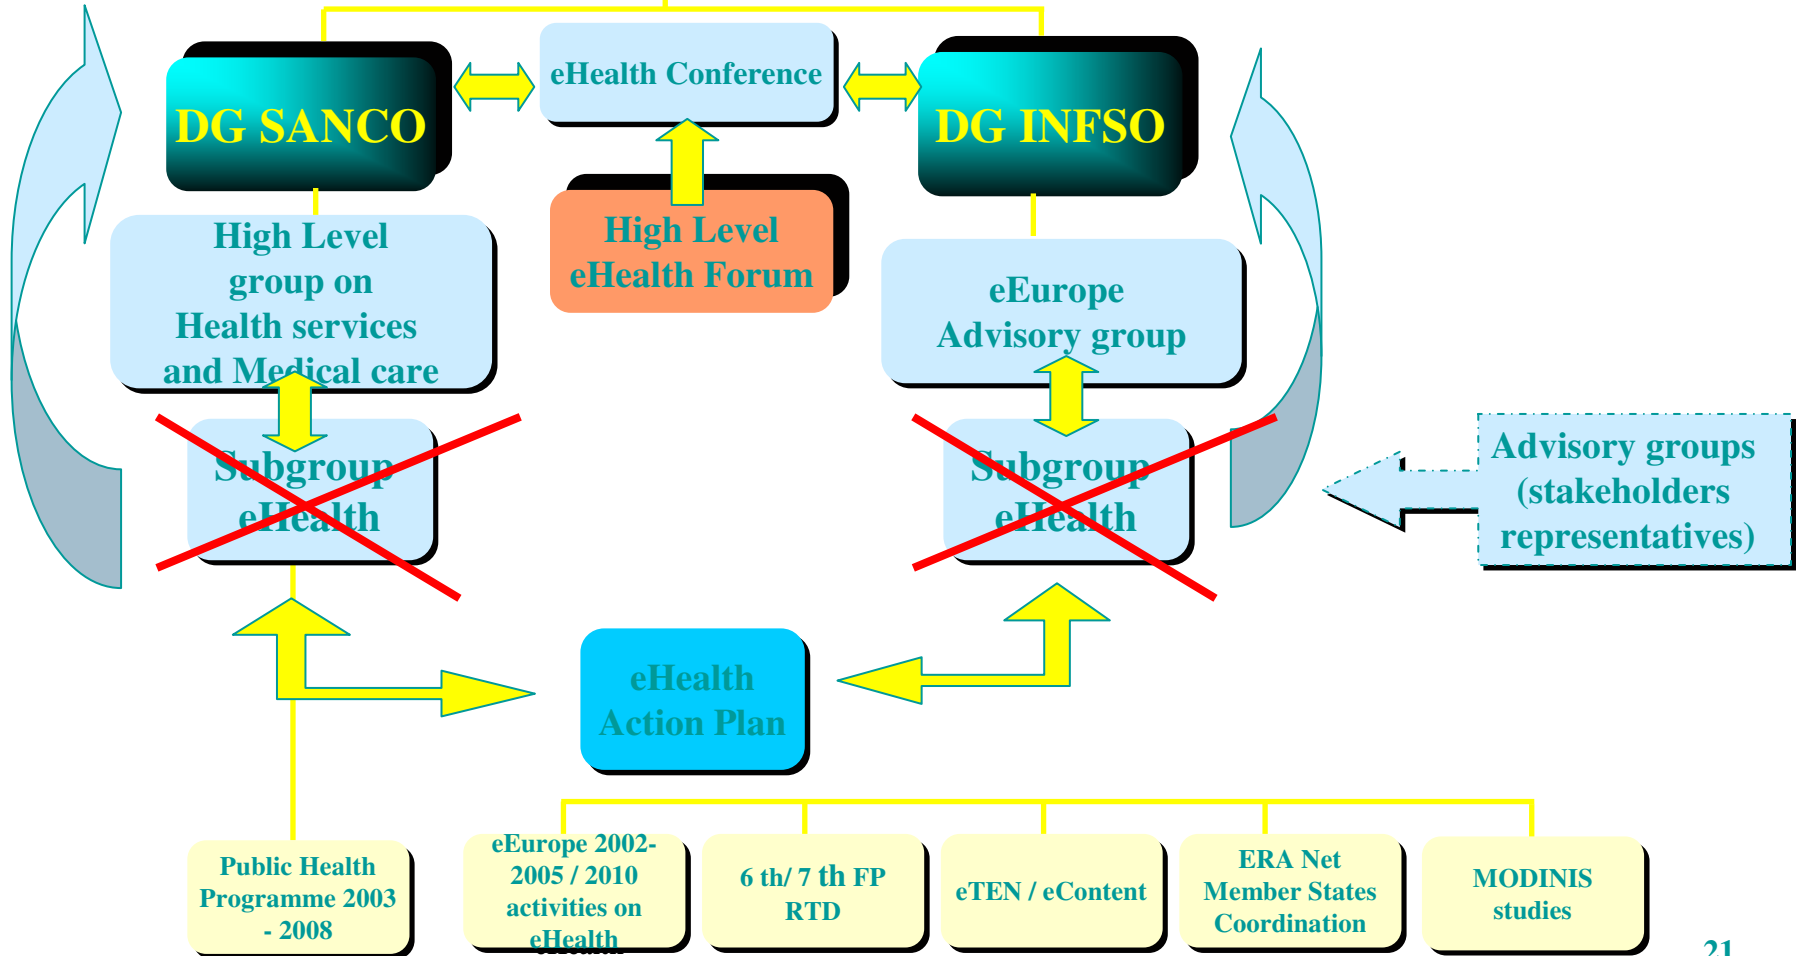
DG SANCO

eHealth Conference

DG INFSO

High Level group on Health services and Medical care

High Level eHealth Forum

eEurope Advisory group

Subgroup eHealth

Subgroup eHealth

Advisory groups (stakeholders representatives)

eHealth Action Plan

Public Health Programme 2003 - 2008

eEurope 2002-2005 / 2010 activities on eHealth

6 th/ 7 th FP RTD

eTEN / eContent

ERA Net Member States Coordination

MODINIS studies

21